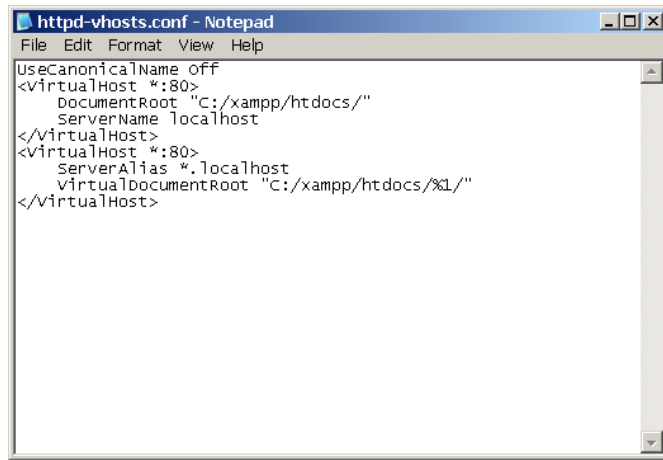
httpd-vhosts.conf - Notepad

File Edit Format View Help

UseCanonicalName Off
<VirtualHost *:80>
    DocumentRoot "C:/xampp/htdocs/"
    ServerName localhost
</VirtualHost>
<VirtualHost *:80>
    ServerAlias *.localhost
    VirtualDocumentRoot "C:/xampp/htdocs/%1/"
</VirtualHost>